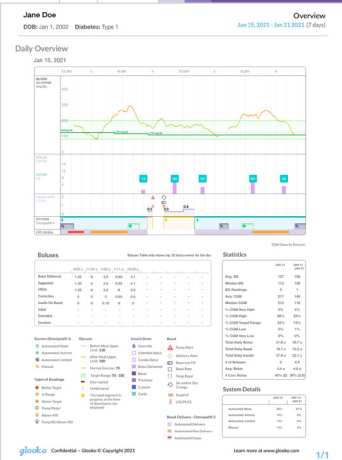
Jane Doe

DOB: Jan 1, 2002 Diabetes: Type 1

Overview

Jan 15, 2021 - Jan 21 2021 (7 days)

Daily Overview

Jan 15, 2021

12 am 3 am 6 am 9 am 12 pm 3 pm 6 pm 9 pm

BLOOD GLUCOSE (mg/dL)

400

300

200

180

70

CGM Data for Dexcom

Boluses

Bolus Table only shows top 10 bolus events for the day

Statistics

| | | | | | | | | | |
|---|---|---|---|---|---|---|---|---|---|
| Bolus Delivered | 1.30 | 4 | 3.5 | 0.65 | 1.1 | - | - | - | - |
| Suggested | 1.30 | 4 | 3.5 | 0.65 | 1.1 | - | - | - | - |
| Meal | 1.30 | 4 | 3.5 | 0 | 1.1 | - | - | - | - |
| Correction | 0 | 0 | 0 | 0.65 | 0 | - | - | - | - |
| Insulin On Board | 0 | 0 | 0.13 | 0 | 0 | - | - | - | - |
| Initial | - | - | - | - | - | - | - | - | - |
| Extended | - | - | - | - | - | - | - | - | - |
| Duration | - | - | - | - | - | - | - | - | - |

Avg. BG
Median BG
BG Readings
Avg. CGM
Median CGM
% CGM Very High
% CGM High
% CGM Target Range
% CGM Low
% CGM Very Low
Total Daily Bolus
Total Daily Basal
Total Daily Insulin
# of Boluses
Avg. Bolus
% Time Active

System Details

Automated Mode
Automated Activity
Automated Limited
Manual

System (Omnipod® 5)
Automated Mode
Automated Activity
Automated Limited
Manual

Types of Readings
Bolus Target
In Range
Above Target
Pump Meter
Above 400
Pump BG Above 400

Glucose
Before Meal Upper Limit: 130
After Meal Upper Limit: 180
Normal Glucose: 70
Target Range: 70 - 180
Interrupted
Undelivered

Insulin Dose
Override
Extended Bolus
Combo Bolus
Bolus Delivered
Basal
Premixes
Carbs

Basal
Temp Basal
Suspend
Basal
Set and/or Site Change
Suspend
Resume

Basal Delivery - Omnipod® 5
Automated Delivery
Automated Max Delivery
Automated Pause

glooko Confidential - Glooko © Copyright 2021

Learn more at www.glooko.com

1/1